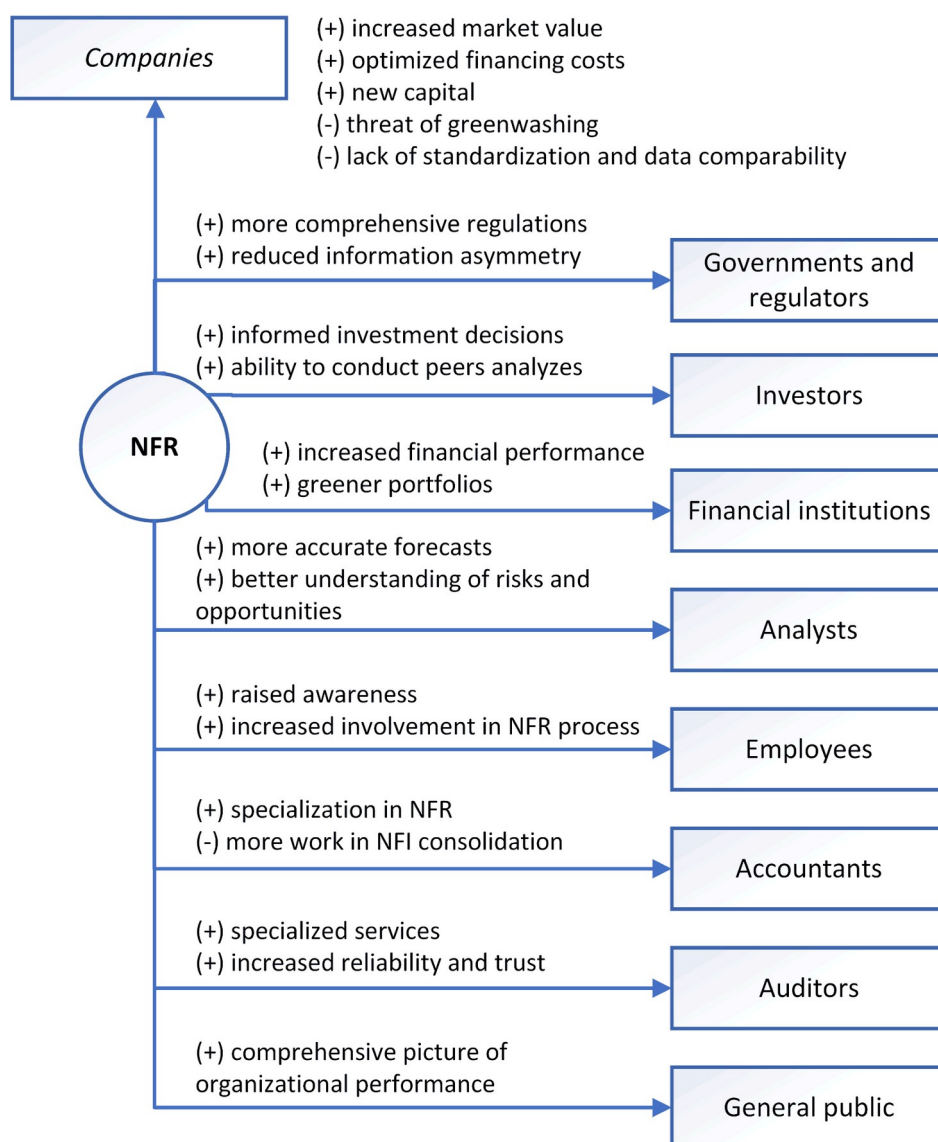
Companies

(+) increased market value
(+) optimized financing costs
(+) new capital
(-) threat of greenwashing
(-) lack of standardization and data comparability

NFR

(+) more comprehensive regulations
(+) reduced information asymmetry

Governments and regulators

(+) informed investment decisions
(+) ability to conduct peers analyzes

Investors

(+) increased financial performance
(+) greener portfolios

Financial institutions

(+) more accurate forecasts
(+) better understanding of risks and opportunities

Analysts

(+) raised awareness
(+) increased involvement in NFR process

Employees

(+) specialization in NFR
(-) more work in NFI consolidation

Accountants

(+) specialized services
(+) increased reliability and trust

Auditors

(+) comprehensive picture of organizational performance

General public